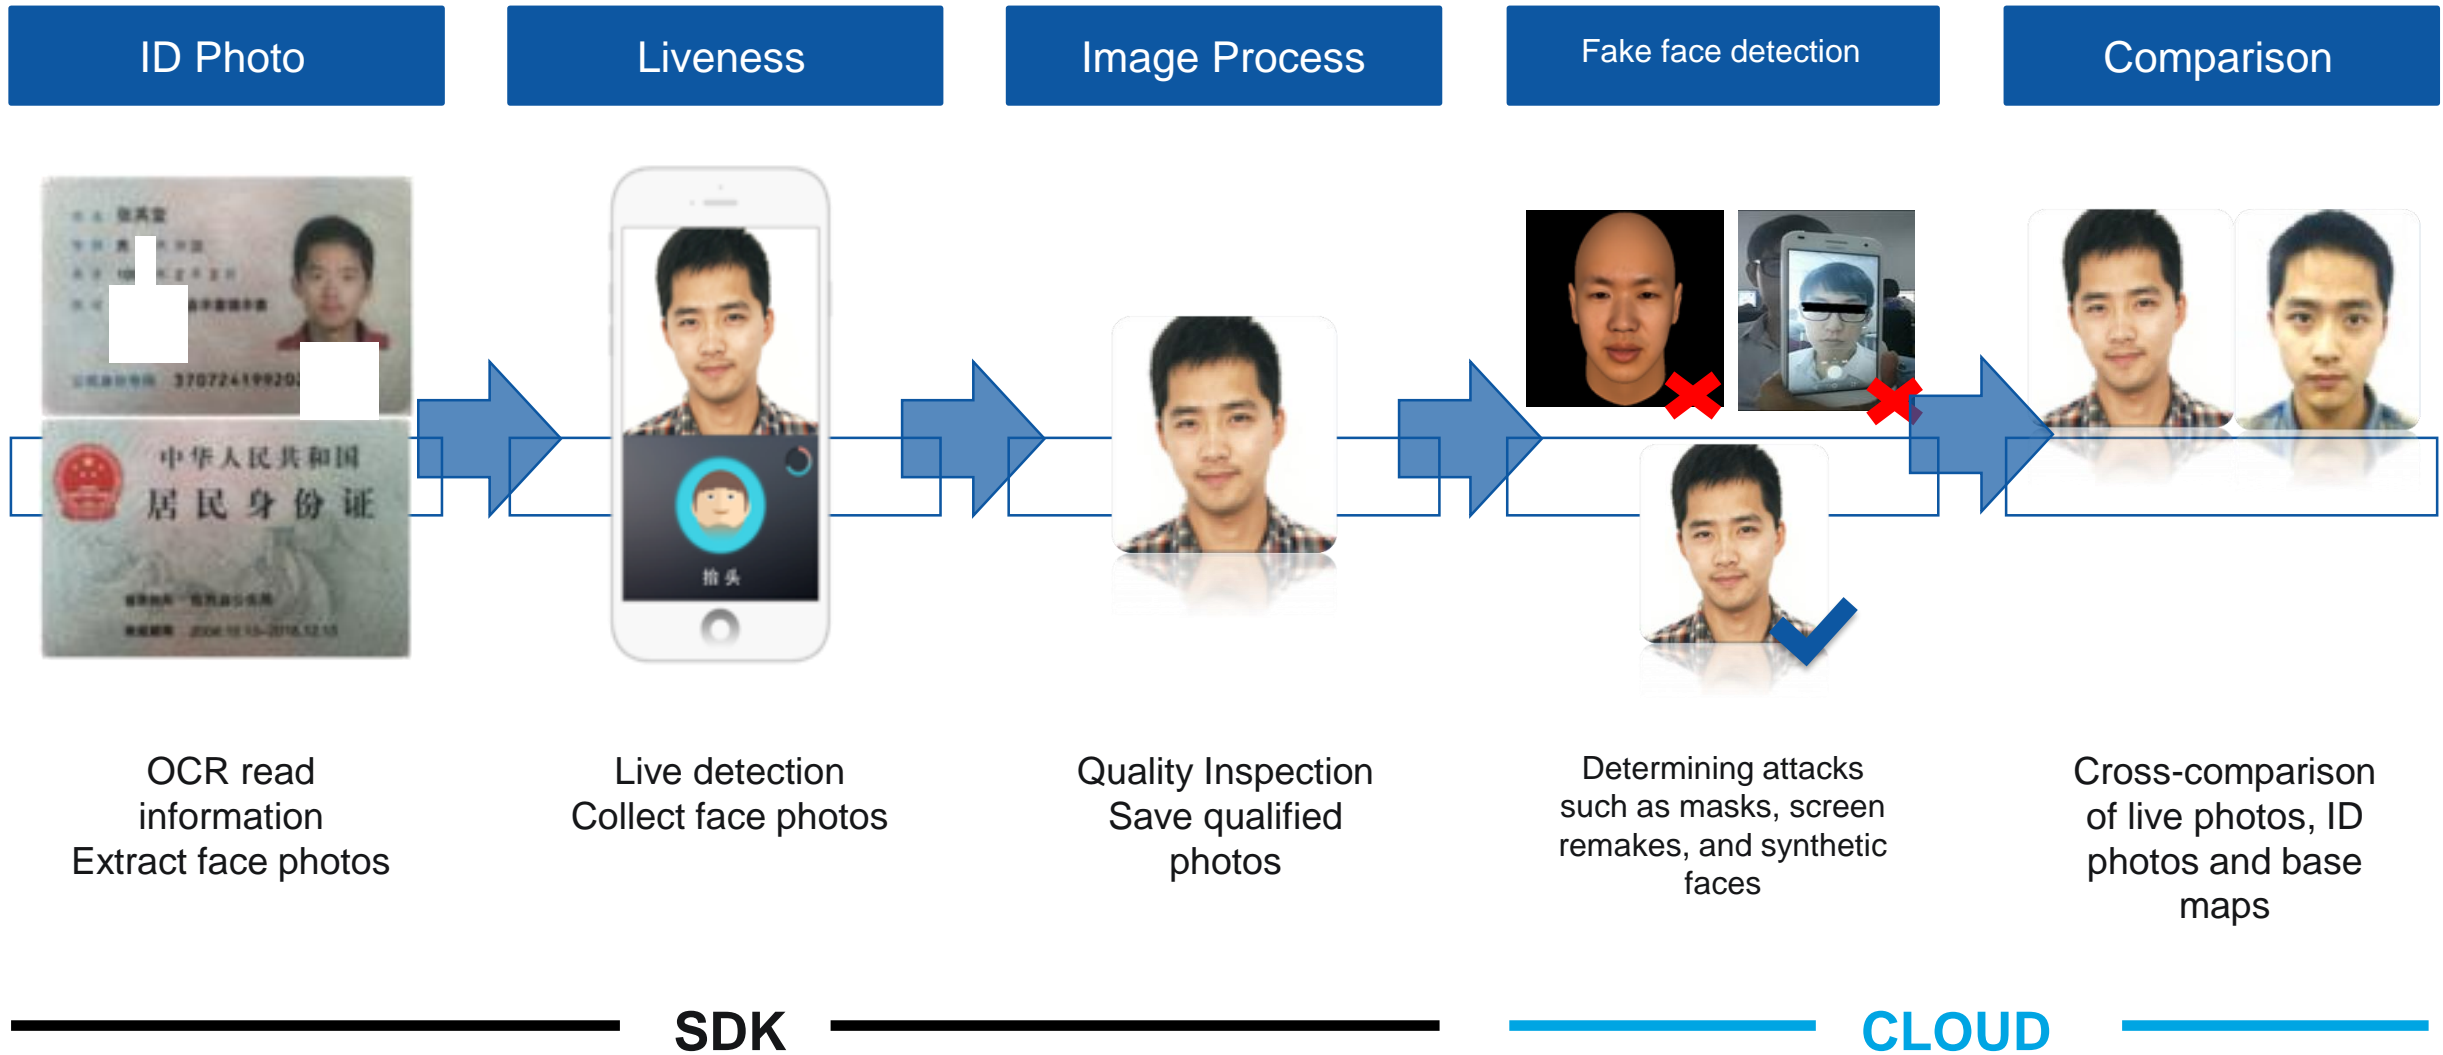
ID Photo

Liveness

Image Process

Fake face detection

Comparison

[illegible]

37072419920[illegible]

中华人民共和国

居民身份证

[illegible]

抬头

OCR read information
Extract face photos

Live detection
Collect face photos

Quality Inspection
Save qualified photos

Determining attacks such as masks, screen remakes, and synthetic faces

Cross-comparison of live photos, ID photos and base maps

SDK

CLOUD